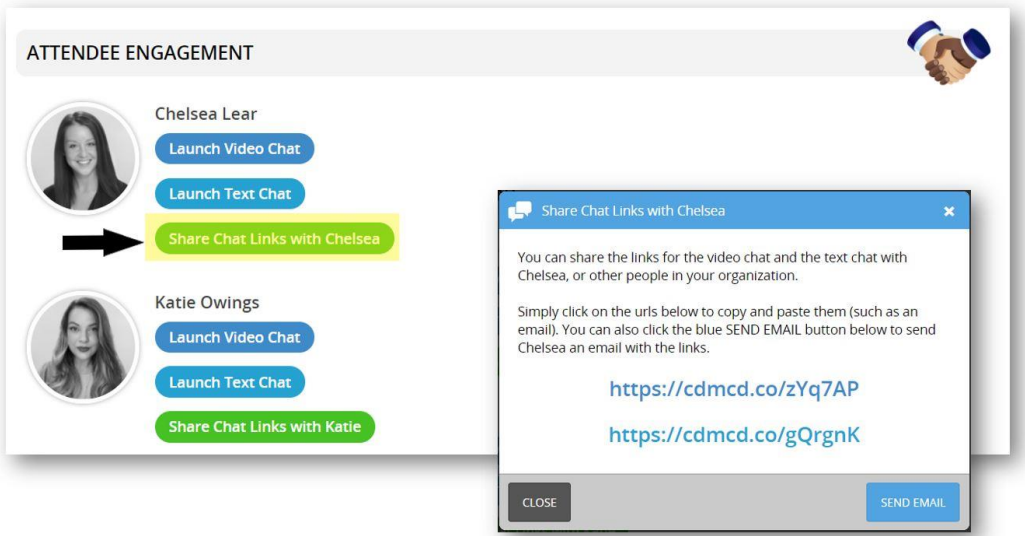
ATTENDEE ENGAGEMENT

Chelsea Lear

Launch Video Chat

Launch Text Chat

Share Chat Links with Chelsea

Katie Owings

Launch Video Chat

Launch Text Chat

Share Chat Links with Katie

Share Chat Links with Chelsea

×

You can share the links for the video chat and the text chat with Chelsea, or other people in your organization.

Simply click on the urls below to copy and paste them (such as an email). You can also click the blue SEND EMAIL button below to send Chelsea an email with the links.

https://cdmcd.co/zYq7AP

https://cdmcd.co/gQrgnK

CLOSE

SEND EMAIL